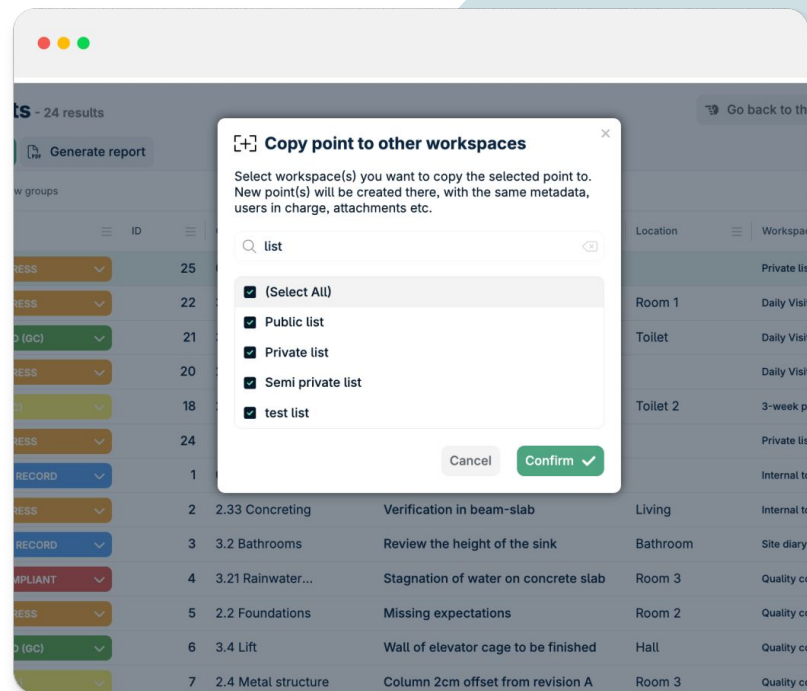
ts - 24 results

Generate report

w groups

Go back to th

ID

Location

Workspa

[+] Copy point to other workspaces

Select workspace(s) you want to copy the selected point to. New point(s) will be created there, with the same metadata, users in charge, attachments etc.

list

(Select All)

Public list

Private list

Semi private list

test list

Cancel

Confirm

| | | | | | |
|---|---|---|---|---|---|
| RESS | 25 | | | | Private lis |
| RESS | 22 | | | Room 1 | Daily Visi |
| D (GC) | 21 | | | Toilet | Daily Visi |
| RESS | 20 | | | | Daily Visi |
| | 18 | | | Toilet 2 | 3-week p |
| RESS | 24 | | | | Private lis |
| RECORD | 1 | | | | Internal t |
| RESS | 2 | 2.33 Concreting | Verification in beam-slab | Living | Internal t |
| RECORD | 3 | 3.2 Bathrooms | Review the height of the sink | Bathroom | Site diary |
| MPLIANT | 4 | 3.21 Rainwater... | Stagnation of water on concrete slab | Room 3 | Quality c |
| RESS | 5 | 2.2 Foundations | Missing expectations | Room 2 | Quality c |
| D (GC) | 6 | 3.4 Lift | Wall of elevator cage to be finished | Hall | Quality c |
| | 7 | 2.4 Metal structure | Column 2cm offset from revision A | Room 3 | Quality c |